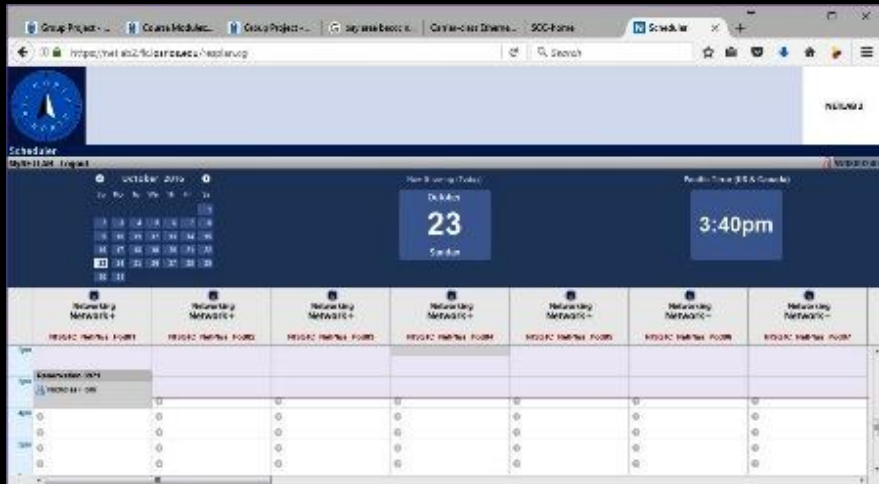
Group Project - ... Course Modules ... Group Project - ... Comm ... SOC-Home Scheduler

https://net...edu/~...

Search

Scheduler

October 2016

23

Sunday

3:40pm

Networking Network+

Networking Network+

Networking Network+

Networking Network+

Networking Network+

Networking Network-

Networking Network-